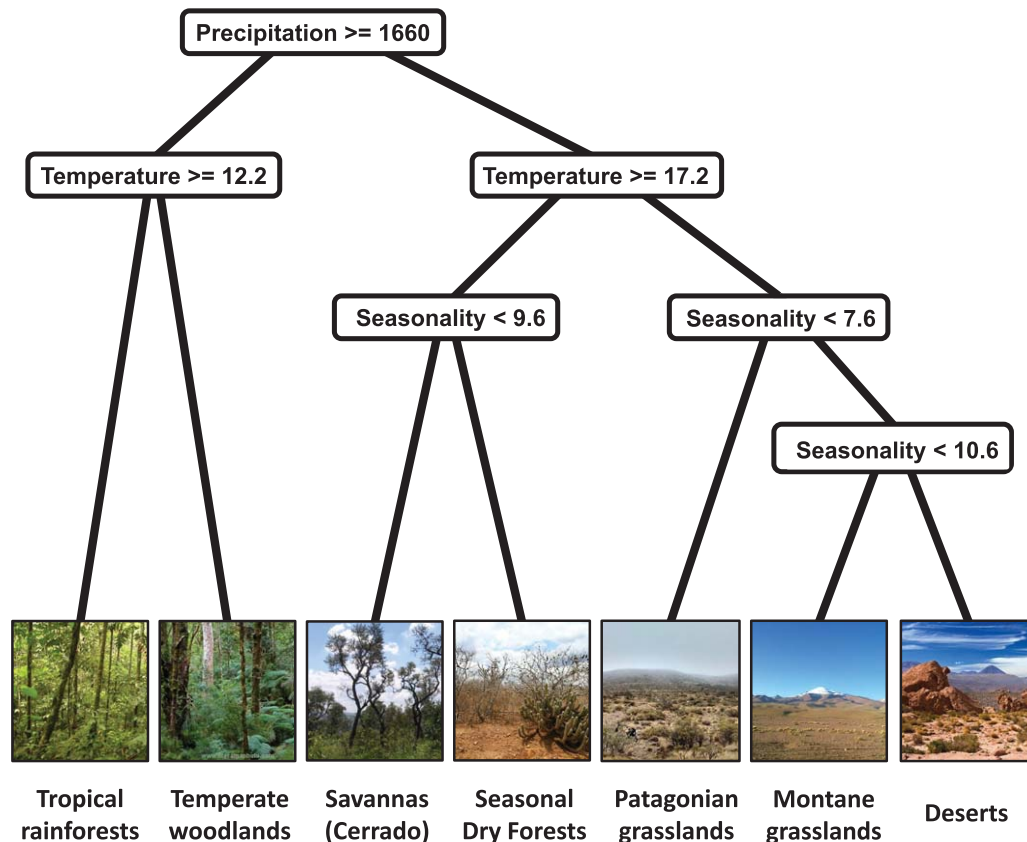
Precipitation >= 1660

Temperature >= 12.2

Temperature >= 17.2

Seasonality < 9.6

Seasonality < 7.6

Seasonality < 10.6

Tropical rainforests

Temperate woodlands

Savannas (Cerrado)

Seasonal Dry Forests

Patagonian grasslands

Montane grasslands

Deserts